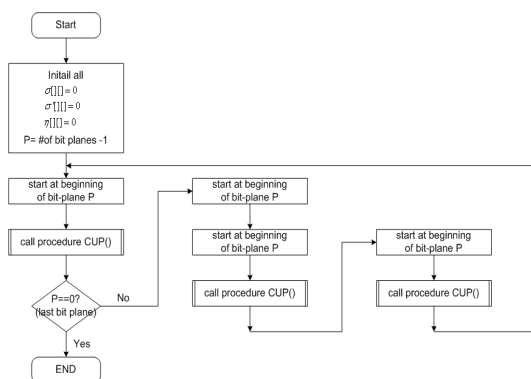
Start

Initail all
$\sigma[][] = 0$
$\sigma'[][] = 0$
$\eta[][] = 0$
P= #of bit planes -1

start at beginning of bit-plane P

call procedure CUP()

P==0? (last bit plane)

No

Yes

END

start at beginning of bit-plane P

start at beginning of bit-plane P

call procedure CUP()

start at beginning of bit-plane P

call procedure CUP()